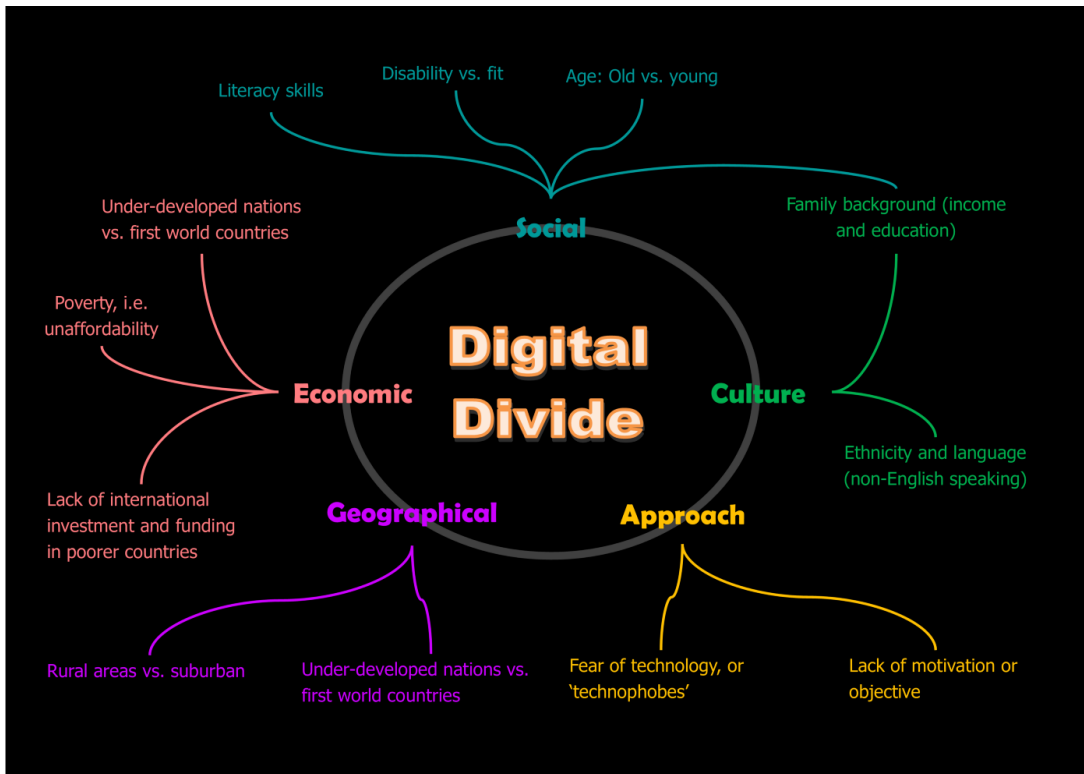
Digital Divide

Social

Literacy skills

Disability vs. fit

Age: Old vs. young

Family background (income and education)

Culture

Ethnicity and language (non-English speaking)

Economic

Under-developed nations vs. first world countries

Poverty, i.e. unaffordability

Lack of international investment and funding in poorer countries

Geographical

Rural areas vs. suburban

Under-developed nations vs. first world countries

Approach

Fear of technology, or 'technophobes'

Lack of motivation or objective